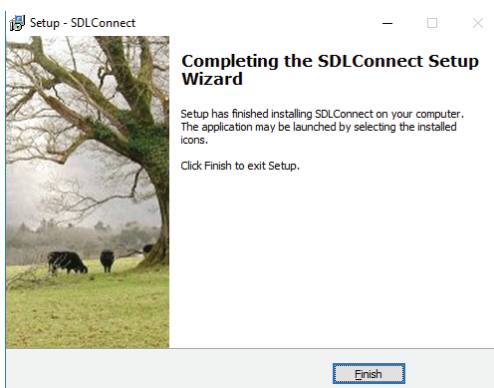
Setup - SDLConnect

Completing the SDLConnect Setup Wizard

Setup has finished installing SDLConnect on your computer. The application may be launched by selecting the installed icons.

Click Finish to exit Setup.

Finish